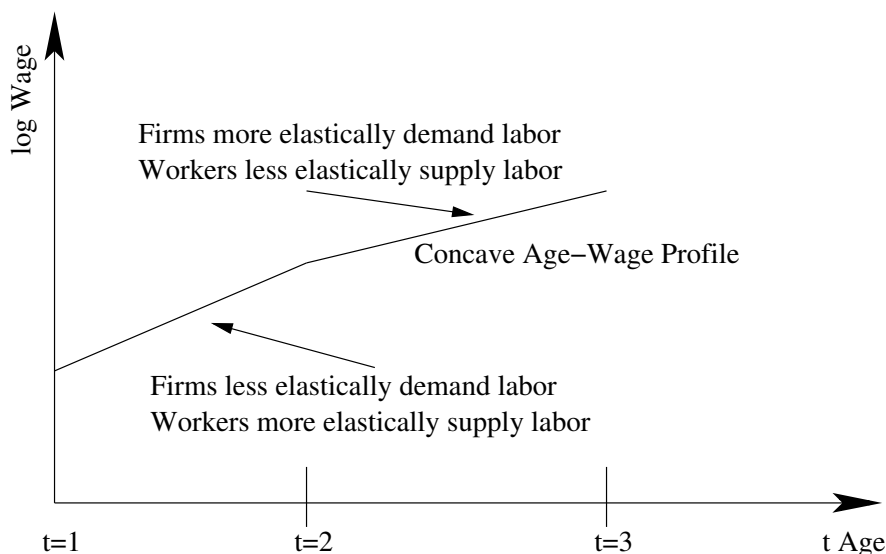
log Wage

Firms more elastically demand labor
Workers less elastically supply labor

Concave Age−Wage Profile

Firms less elastically demand labor
Workers more elastically supply labor

t=1
t=2
t=3
t Age